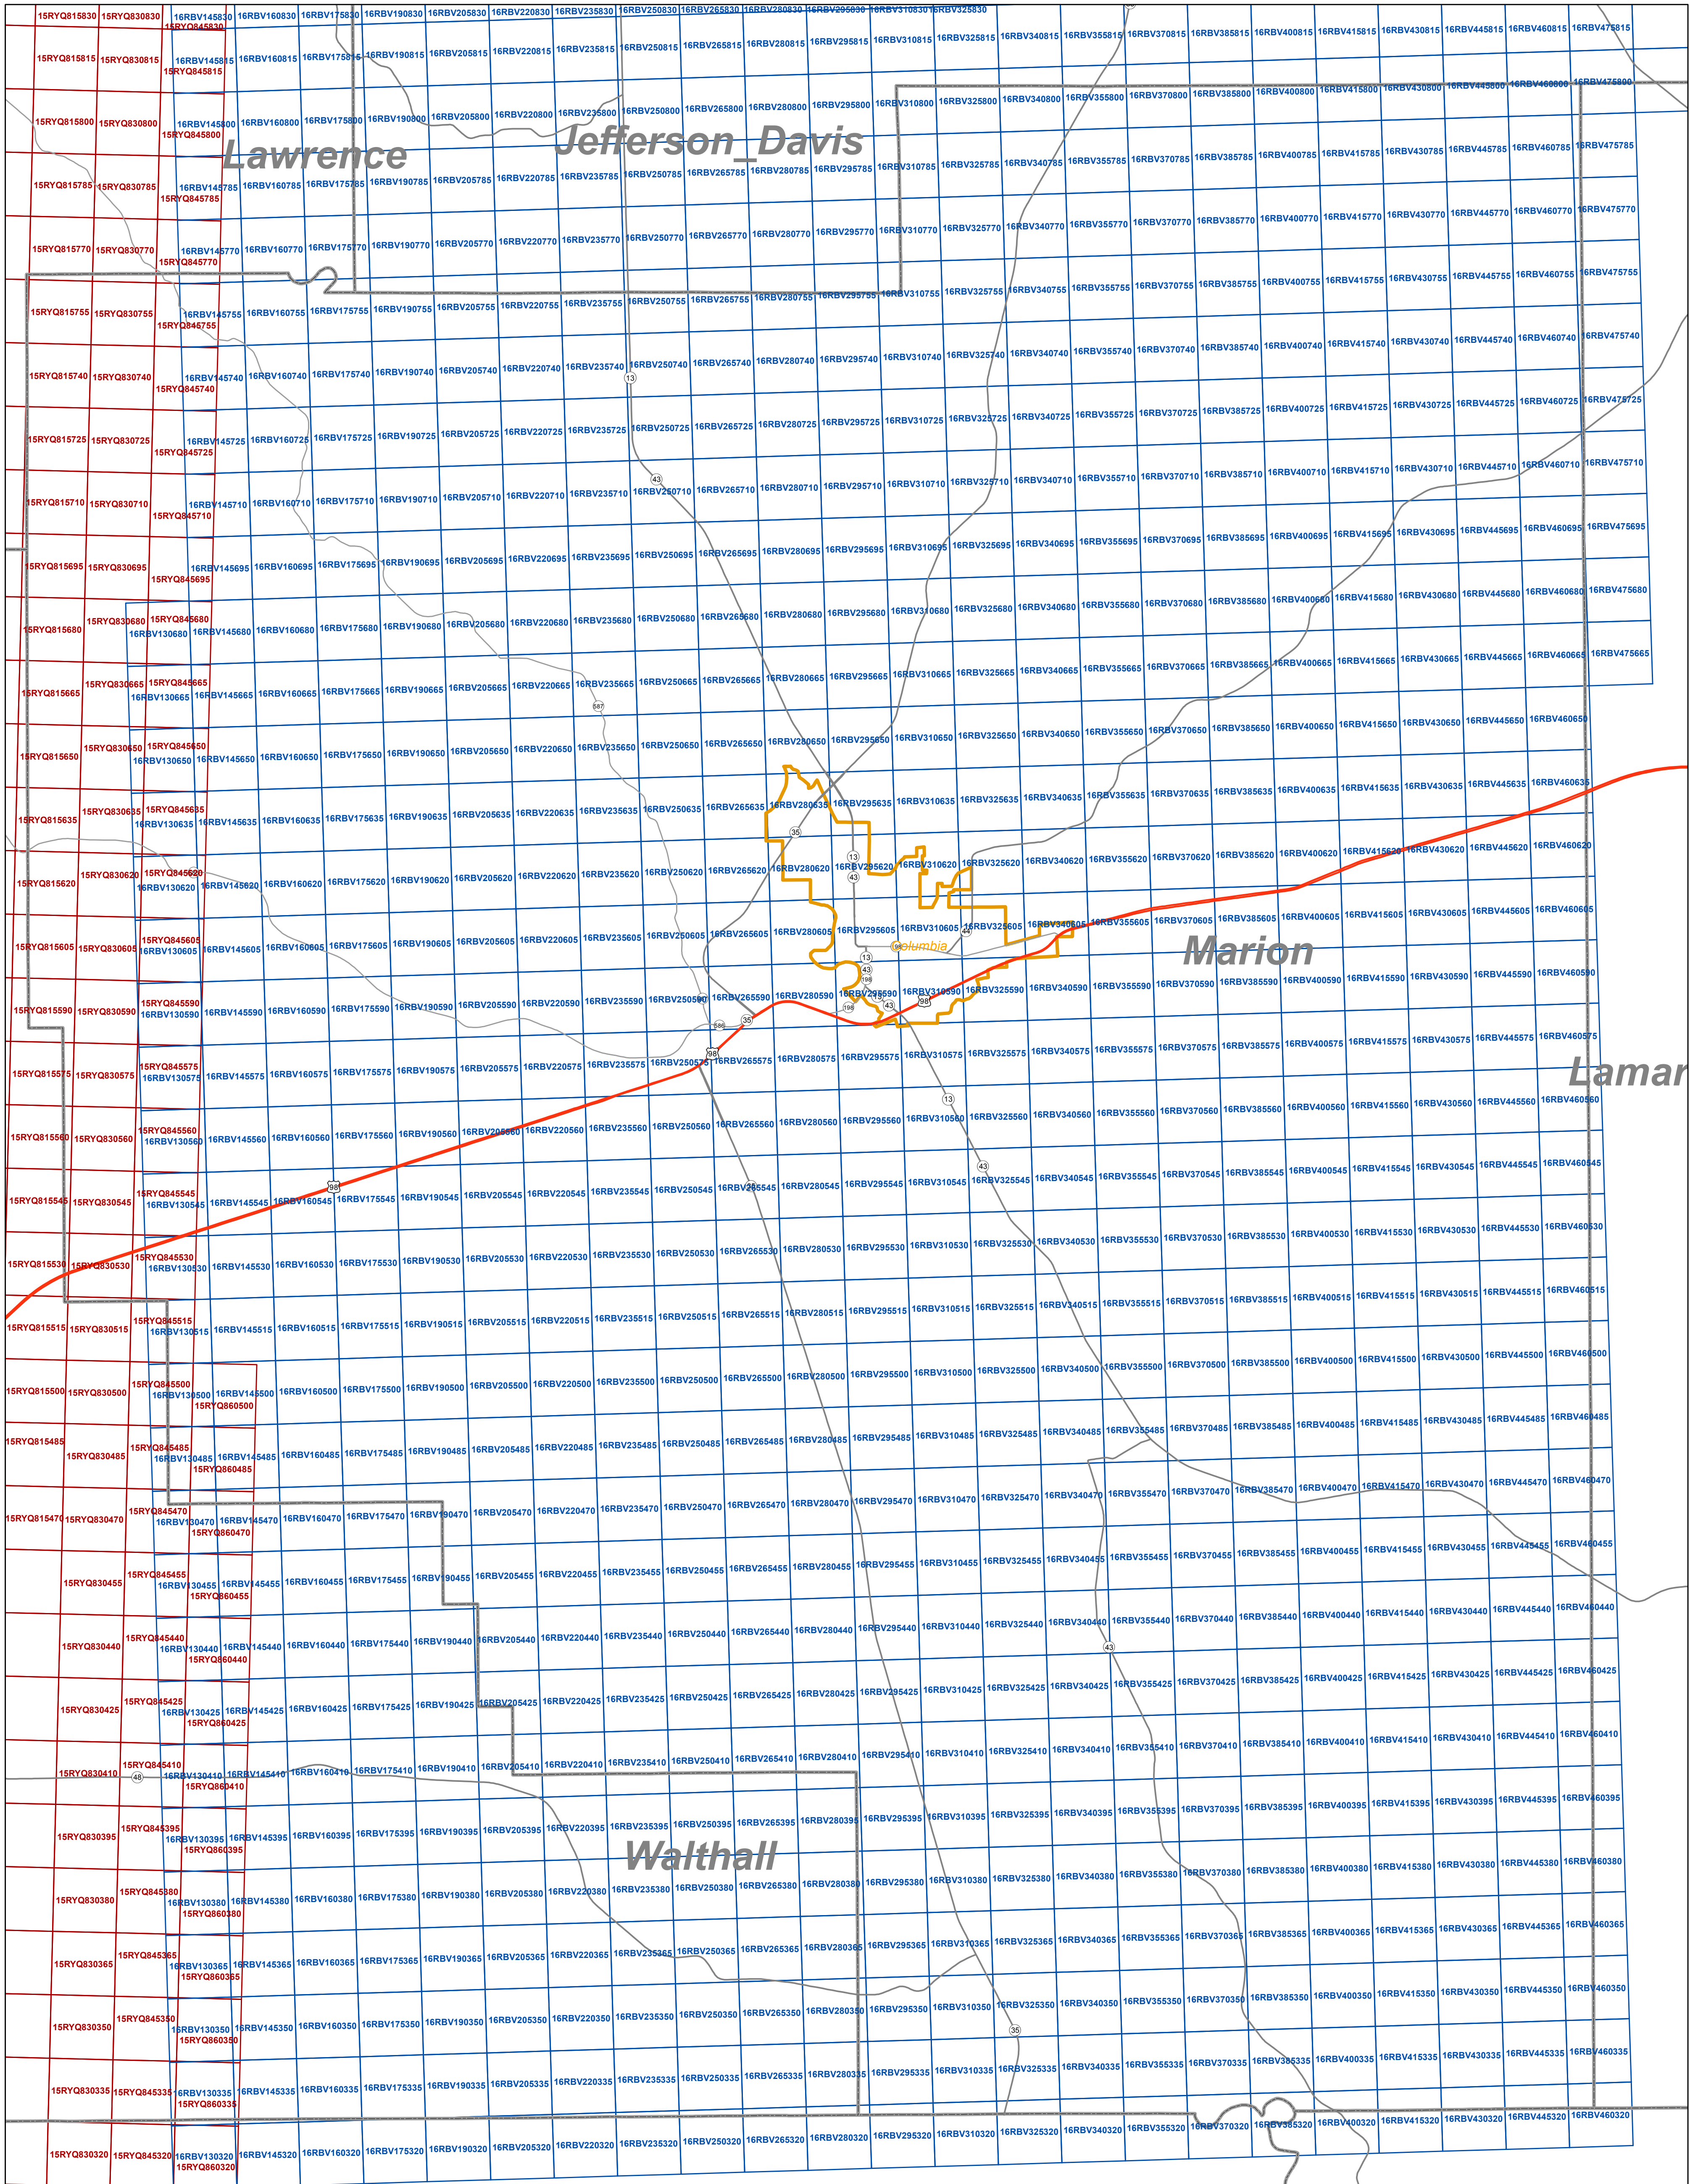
Lawrence

Jefferson_Davis

Marion

Lamar

Walthall

Columbia

15RYQ815830 15RYQ830830 16RBV145830 15RYQ845830 16RBV160830 16RBV175830 16RBV190830 16RBV205830 16RBV220830 16RBV235830 16RBV250830 16RBV265830 16RBV280830 16RBV295830 16RBV310830 16RBV325830

15RYQ815815 15RYQ830815 16RBV145815 15RYQ845815 16RBV160815 16RBV175815 16RBV190815 16RBV205815 16RBV220815 16RBV235815 16RBV250815 16RBV265815 16RBV280815 16RBV295815 16RBV310815 16RBV325815 16RBV340815 16RBV355815 16RBV370815 16RBV385815 16RBV400815 16RBV415815 16RBV430815 16RBV445815 16RBV460815 16RBV475815

15RYQ815800 15RYQ830800 16RBV145800 15RYQ845800 16RBV160800 16RBV175800 16RBV190800 16RBV205800 16RBV220800 16RBV235800 16RBV250800 16RBV265800 16RBV280800 16RBV295800 16RBV310800 16RBV325800 16RBV340800 16RBV355800 16RBV370800 16RBV385800 16RBV400800 16RBV415800 16RBV430800 16RBV445800 16RBV460800 16RBV475800

15RYQ815785 15RYQ830785 16RBV145785 15RYQ845785 16RBV160785 16RBV175785 16RBV190785 16RBV205785 16RBV220785 16RBV235785 16RBV250785 16RBV265785 16RBV280785 16RBV295785 16RBV310785 16RBV325785 16RBV340785 16RBV355785 16RBV370785 16RBV385785 16RBV400785 16RBV415785 16RBV430785 16RBV445785 16RBV460785 16RBV475785

15RYQ815770 15RYQ830770 16RBV145770 15RYQ845770 16RBV160770 16RBV175770 16RBV190770 16RBV205770 16RBV220770 16RBV235770 16RBV250770 16RBV265770 16RBV280770 16RBV295770 16RBV310770 16RBV325770 16RBV340770 16RBV355770 16RBV370770 16RBV385770 16RBV400770 16RBV415770 16RBV430770 16RBV445770 16RBV460770 16RBV475770

15RYQ815755 15RYQ830755 16RBV145755 15RYQ845755 16RBV160755 16RBV175755 16RBV190755 16RBV205755 16RBV220755 16RBV235755 16RBV250755 16RBV265755 16RBV280755 16RBV295755 16RBV310755 16RBV325755 16RBV340755 16RBV355755 16RBV370755 16RBV385755 16RBV400755 16RBV415755 16RBV430755 16RBV445755 16RBV460755 16RBV475755

15RYQ815740 15RYQ830740 16RBV145740 15RYQ845740 16RBV160740 16RBV175740 16RBV190740 16RBV205740 16RBV220740 16RBV235740 16RBV250740 16RBV265740 16RBV280740 16RBV295740 16RBV310740 16RBV325740 16RBV340740 16RBV355740 16RBV370740 16RBV385740 16RBV400740 16RBV415740 16RBV430740 16RBV445740 16RBV460740 16RBV475740

15RYQ815725 15RYQ830725 16RBV145725 15RYQ845725 16RBV160725 16RBV175725 16RBV190725 16RBV205725 16RBV220725 16RBV235725 16RBV250725 16RBV265725 16RBV280725 16RBV295725 16RBV310725 16RBV325725 16RBV340725 16RBV355725 16RBV370725 16RBV385725 16RBV400725 16RBV415725 16RBV430725 16RBV445725 16RBV460725 16RBV475725

15RYQ815710 15RYQ830710 16RBV145710 15RYQ845710 16RBV160710 16RBV175710 16RBV190710 16RBV205710 16RBV220710 16RBV235710 16RBV250710 16RBV265710 16RBV280710 16RBV295710 16RBV310710 16RBV325710 16RBV340710 16RBV355710 16RBV370710 16RBV385710 16RBV400710 16RBV415710 16RBV430710 16RBV445710 16RBV460710 16RBV475710

15RYQ815695 15RYQ830695 16RBV145695 15RYQ845695 16RBV160695 16RBV175695 16RBV190695 16RBV205695 16RBV220695 16RBV235695 16RBV250695 16RBV265695 16RBV280695 16RBV295695 16RBV310695 16RBV325695 16RBV340695 16RBV355695 16RBV370695 16RBV385695 16RBV400695 16RBV415695 16RBV430695 16RBV445695 16RBV460695 16RBV475695

15RYQ815680 15RYQ830680 15RYQ845680 16RBV130680 16RBV145680 16RBV160680 16RBV175680 16RBV190680 16RBV205680 16RBV220680 16RBV235680 16RBV250680 16RBV265680 16RBV280680 16RBV295680 16RBV310680 16RBV325680 16RBV340680 16RBV355680 16RBV370680 16RBV385680 16RBV400680 16RBV415680 16RBV430680 16RBV445680 16RBV460680 16RBV475680

15RYQ815665 15RYQ830665 15RYQ845665 16RBV130665 16RBV145665 16RBV160665 16RBV175665 16RBV190665 16RBV205665 16RBV220665 16RBV235665 16RBV250665 16RBV265665 16RBV280665 16RBV295665 16RBV310665 16RBV325665 16RBV340665 16RBV355665 16RBV370665 16RBV385665 16RBV400665 16RBV415665 16RBV430665 16RBV445665 16RBV460665 16RBV475665

15RYQ815650 15RYQ830650 15RYQ845650 16RBV130650 16RBV145650 16RBV160650 16RBV175650 16RBV190650 16RBV205650 16RBV220650 16RBV235650 16RBV250650 16RBV265650 16RBV280650 16RBV295650 16RBV310650 16RBV325650 16RBV340650 16RBV355650 16RBV370650 16RBV385650 16RBV400650 16RBV415650 16RBV430650 16RBV445650 16RBV460650

15RYQ815635 15RYQ830635 15RYQ845635 16RBV130635 16RBV145635 16RBV160635 16RBV175635 16RBV190635 16RBV205635 16RBV220635 16RBV235635 16RBV250635 16RBV265635 16RBV280635 16RBV295635 16RBV310635 16RBV325635 16RBV340635 16RBV355635 16RBV370635 16RBV385635 16RBV400635 16RBV415635 16RBV430635 16RBV445635 16RBV460635

15RYQ815620 15RYQ830620 15RYQ845620 16RBV130620 16RBV145620 16RBV160620 16RBV175620 16RBV190620 16RBV205620 16RBV220620 16RBV235620 16RBV250620 16RBV265620 16RBV280620 16RBV295620 16RBV310620 16RBV325620 16RBV340620 16RBV355620 16RBV370620 16RBV385620 16RBV400620 16RBV415620 16RBV430620 16RBV445620 16RBV460620

15RYQ815605 15RYQ830605 15RYQ845605 16RBV130605 16RBV145605 16RBV160605 16RBV175605 16RBV190605 16RBV205605 16RBV220605 16RBV235605 16RBV250605 16RBV265605 16RBV280605 16RBV295605 16RBV310605 16RBV325605 16RBV340605 16RBV355605 16RBV370605 16RBV385605 16RBV400605 16RBV415605 16RBV430605 16RBV445605 16RBV460605

15RYQ815590 15RYQ830590 15RYQ845590 16RBV130590 16RBV145590 16RBV160590 16RBV175590 16RBV190590 16RBV205590 16RBV220590 16RBV235590 16RBV250590 16RBV265590 16RBV280590 16RBV295590 16RBV310590 16RBV325590 16RBV340590 16RBV355590 16RBV370590 16RBV385590 16RBV400590 16RBV415590 16RBV430590 16RBV445590 16RBV460590

15RYQ815575 15RYQ830575 15RYQ845575 16RBV130575 16RBV145575 16RBV160575 16RBV175575 16RBV190575 16RBV205575 16RBV220575 16RBV235575 16RBV250575 16RBV265575 16RBV280575 16RBV295575 16RBV310575 16RBV325575 16RBV340575 16RBV355575 16RBV370575 16RBV385575 16RBV400575 16RBV415575 16RBV430575 16RBV445575 16RBV460575

15RYQ815560 15RYQ830560 15RYQ845560 16RBV130560 16RBV145560 16RBV160560 16RBV175560 16RBV190560 16RBV205560 16RBV220560 16RBV235560 16RBV250560 16RBV265560 16RBV280560 16RBV295560 16RBV310560 16RBV325560 16RBV340560 16RBV355560 16RBV370560 16RBV385560 16RBV400560 16RBV415560 16RBV430560 16RBV445560 16RBV460560

15RYQ815545 15RYQ830545 15RYQ845545 16RBV130545 16RBV145545 16RBV160545 16RBV175545 16RBV190545 16RBV205545 16RBV220545 16RBV235545 16RBV250545 16RBV265545 16RBV280545 16RBV295545 16RBV310545 16RBV325545 16RBV340545 16RBV355545 16RBV370545 16RBV385545 16RBV400545 16RBV415545 16RBV430545 16RBV445545 16RBV460545

15RYQ815530 15RYQ830530 15RYQ845530 16RBV130530 16RBV145530 16RBV160530 16RBV175530 16RBV190530 16RBV205530 16RBV220530 16RBV235530 16RBV250530 16RBV265530 16RBV280530 16RBV295530 16RBV310530 16RBV325530 16RBV340530 16RBV355530 16RBV370530 16RBV385530 16RBV400530 16RBV415530 16RBV430530 16RBV445530 16RBV460530

15RYQ815515 15RYQ830515 15RYQ845515 16RBV130515 16RBV145515 16RBV160515 16RBV175515 16RBV190515 16RBV205515 16RBV220515 16RBV235515 16RBV250515 16RBV265515 16RBV280515 16RBV295515 16RBV310515 16RBV325515 16RBV340515 16RBV355515 16RBV370515 16RBV385515 16RBV400515 16RBV415515 16RBV430515 16RBV445515 16RBV460515

15RYQ815500 15RYQ830500 15RYQ845500 16RBV130500 16RBV145500 15RYQ860500 16RBV160500 16RBV175500 16RBV190500 16RBV205500 16RBV220500 16RBV235500 16RBV250500 16RBV265500 16RBV280500 16RBV295500 16RBV310500 16RBV325500 16RBV340500 16RBV355500 16RBV370500 16RBV385500 16RBV400500 16RBV415500 16RBV430500 16RBV445500 16RBV460500

15RYQ815485 15RYQ830485 15RYQ845485 16RBV130485 16RBV145485 15RYQ860485 16RBV160485 16RBV175485 16RBV190485 16RBV205485 16RBV220485 16RBV235485 16RBV250485 16RBV265485 16RBV280485 16RBV295485 16RBV310485 16RBV325485 16RBV340485 16RBV355485 16RBV370485 16RBV385485 16RBV400485 16RBV415485 16RBV430485 16RBV445485 16RBV460485

15RYQ815470 15RYQ830470 15RYQ845470 16RBV130470 16RBV145470 15RYQ860470 16RBV160470 16RBV175470 16RBV190470 16RBV205470 16RBV220470 16RBV235470 16RBV250470 16RBV265470 16RBV280470 16RBV295470 16RBV310470 16RBV325470 16RBV340470 16RBV355470 16RBV370470 16RBV385470 16RBV400470 16RBV415470 16RBV430470 16RBV445470 16RBV460470

15RYQ830455 15RYQ845455 16RBV130455 16RBV145455 15RYQ860455 16RBV160455 16RBV175455 16RBV190455 16RBV205455 16RBV220455 16RBV235455 16RBV250455 16RBV265455 16RBV280455 16RBV295455 16RBV310455 16RBV325455 16RBV340455 16RBV355455 16RBV370455 16RBV385455 16RBV400455 16RBV415455 16RBV430455 16RBV445455 16RBV460455

15RYQ830440 15RYQ845440 16RBV130440 16RBV145440 15RYQ860440 16RBV160440 16RBV175440 16RBV190440 16RBV205440 16RBV220440 16RBV235440 16RBV250440 16RBV265440 16RBV280440 16RBV295440 16RBV310440 16RBV325440 16RBV340440 16RBV355440 16RBV370440 16RBV385440 16RBV400440 16RBV415440 16RBV430440 16RBV445440 16RBV460440

15RYQ830425 15RYQ845425 16RBV130425 16RBV145425 15RYQ860425 16RBV160425 16RBV175425 16RBV190425 16RBV205425 16RBV220425 16RBV235425 16RBV250425 16RBV265425 16RBV280425 16RBV295425 16RBV310425 16RBV325425 16RBV340425 16RBV355425 16RBV370425 16RBV385425 16RBV400425 16RBV415425 16RBV430425 16RBV445425 16RBV460425

15RYQ830410 15RYQ845410 16RBV130410 16RBV145410 15RYQ860410 16RBV160410 16RBV175410 16RBV190410 16RBV205410 16RBV220410 16RBV235410 16RBV250410 16RBV265410 16RBV280410 16RBV295410 16RBV310410 16RBV325410 16RBV340410 16RBV355410 16RBV370410 16RBV385410 16RBV400410 16RBV415410 16RBV430410 16RBV445410 16RBV460410

15RYQ830395 15RYQ845395 16RBV130395 16RBV145395 15RYQ860395 16RBV160395 16RBV175395 16RBV190395 16RBV205395 16RBV220395 16RBV235395 16RBV250395 16RBV265395 16RBV280395 16RBV295395 16RBV310395 16RBV325395 16RBV340395 16RBV355395 16RBV370395 16RBV385395 16RBV400395 16RBV415395 16RBV430395 16RBV445395 16RBV460395

15RYQ830380 15RYQ845380 16RBV130380 16RBV145380 15RYQ860380 16RBV160380 16RBV175380 16RBV190380 16RBV205380 16RBV220380 16RBV235380 16RBV250380 16RBV265380 16RBV280380 16RBV295380 16RBV310380 16RBV325380 16RBV340380 16RBV355380 16RBV370380 16RBV385380 16RBV400380 16RBV415380 16RBV430380 16RBV445380 16RBV460380

15RYQ830365 15RYQ845365 16RBV130365 16RBV145365 15RYQ860365 16RBV160365 16RBV175365 16RBV190365 16RBV205365 16RBV220365 16RBV235365 16RBV250365 16RBV265365 16RBV280365 16RBV295365 16RBV310365 16RBV325365 16RBV340365 16RBV355365 16RBV370365 16RBV385365 16RBV400365 16RBV415365 16RBV430365 16RBV445365 16RBV460365

15RYQ830350 15RYQ845350 16RBV130350 16RBV145350 15RYQ860350 16RBV160350 16RBV175350 16RBV190350 16RBV205350 16RBV220350 16RBV235350 16RBV250350 16RBV265350 16RBV280350 16RBV295350 16RBV310350 16RBV325350 16RBV340350 16RBV355350 16RBV370350 16RBV385350 16RBV400350 16RBV415350 16RBV430350 16RBV445350 16RBV460350

15RYQ830335 15RYQ845335 16RBV130335 16RBV145335 15RYQ860335 16RBV160335 16RBV175335 16RBV190335 16RBV205335 16RBV220335 16RBV235335 16RBV250335 16RBV265335 16RBV280335 16RBV295335 16RBV310335 16RBV325335 16RBV340335 16RBV355335 16RBV370335 16RBV385335 16RBV400335 16RBV415335 16RBV430335 16RBV445335 16RBV460335

15RYQ830320 15RYQ845320 16RBV130320 16RBV145320 15RYQ860320 16RBV160320 16RBV175320 16RBV190320 16RBV205320 16RBV220320 16RBV235320 16RBV250320 16RBV265320 16RBV280320 16RBV295320 16RBV310320 16RBV325320 16RBV340320 16RBV355320 16RBV370320 16RBV385320 16RBV400320 16RBV415320 16RBV430320 16RBV445320 16RBV460320

13 43 587 35 13 43 13 43 198 43 98 198 586 35 98 13 43 98 43 48 35